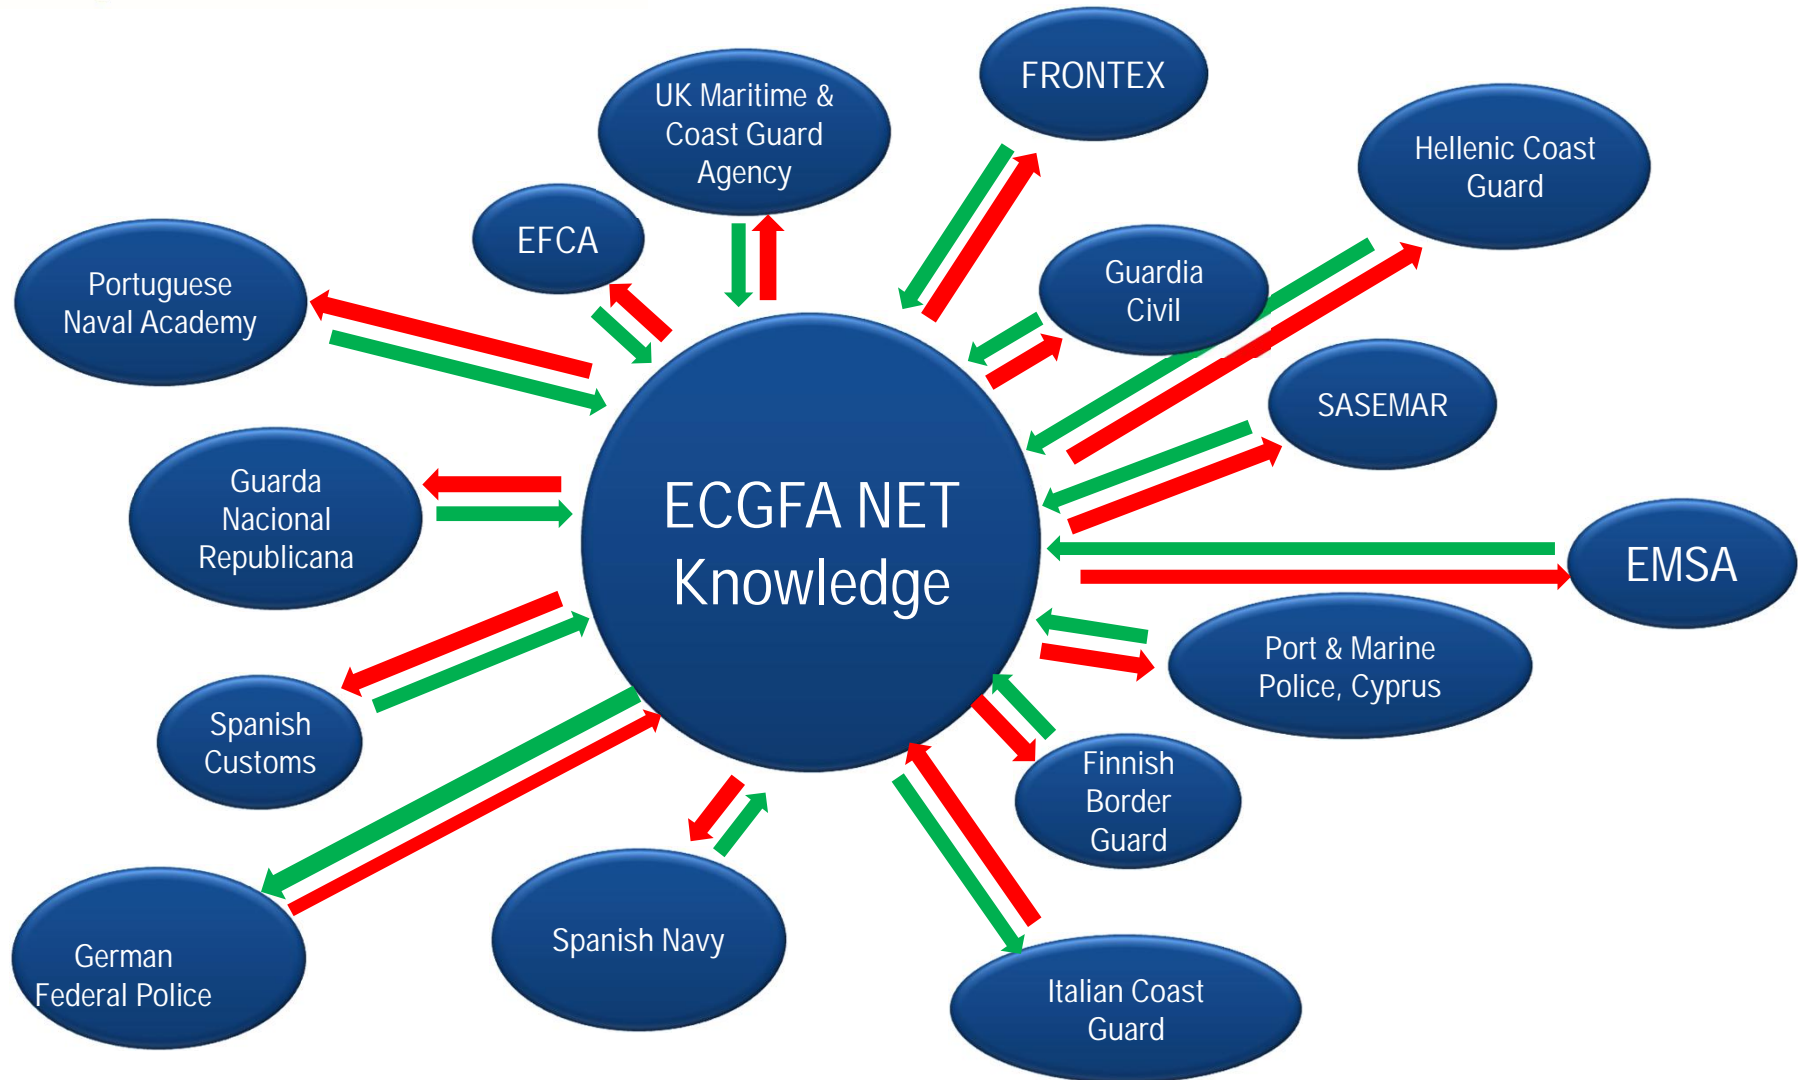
FRONTEX

UK Maritime & Coast Guard Agency

Hellenic Coast Guard

EFCA

Guardia Civil

Portuguese Naval Academy

SASEMAR

Guarda Nacional Republicana

ECGFA NET Knowledge

EMSA

Port & Marine Police, Cyprus

Spanish Customs

Finnish Border Guard

German Federal Police

Spanish Navy

Italian Coast Guard